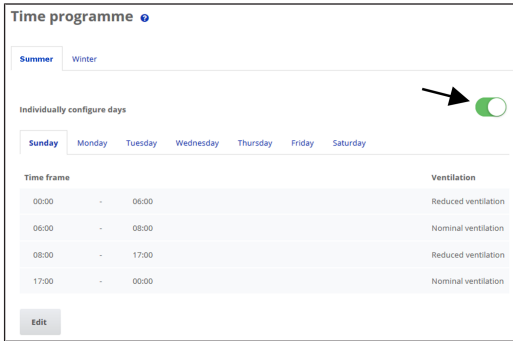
Time programme

Summer Winter

Individually configure days

Sunday Monday Tuesday Wednesday Thursday Friday Saturday

| Time frame | | | Ventilation |
|---|---|---|---|
| 00:00 | - | 06:00 | Reduced ventilation |
| 06:00 | - | 08:00 | Nominal ventilation |
| 08:00 | - | 17:00 | Reduced ventilation |
| 17:00 | - | 00:00 | Nominal ventilation |

Edit